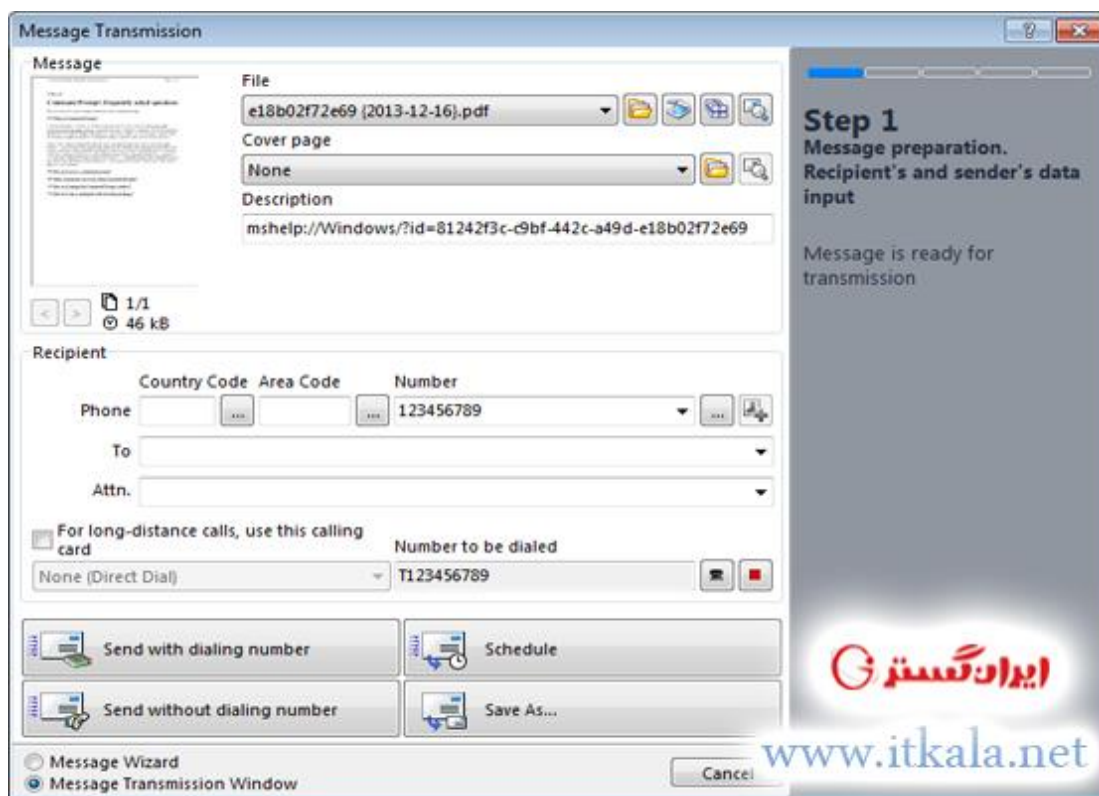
Message Transmission

Message

File

e18b02f72e69 (2013-12-16).pdf

Cover page

None

Description

mshelp://Windows/?id=81242f3c-c9bf-442c-a49d-e18b02f72e69

1/1
46 kB

Step 1
Message preparation. Recipient's and sender's data input

Message is ready for transmission

Recipient

Country Code Area Code Number

Phone ... ... 123456789 ...

To

Attn.

For long-distance calls, use this calling card

Number to be dialed

None (Direct Dial)

T123456789

Send with dialing number

Schedule

Send without dialing number

Save As...

Message Wizard

Message Transmission Window

Cancel

ایران گستر

www.itkala.net